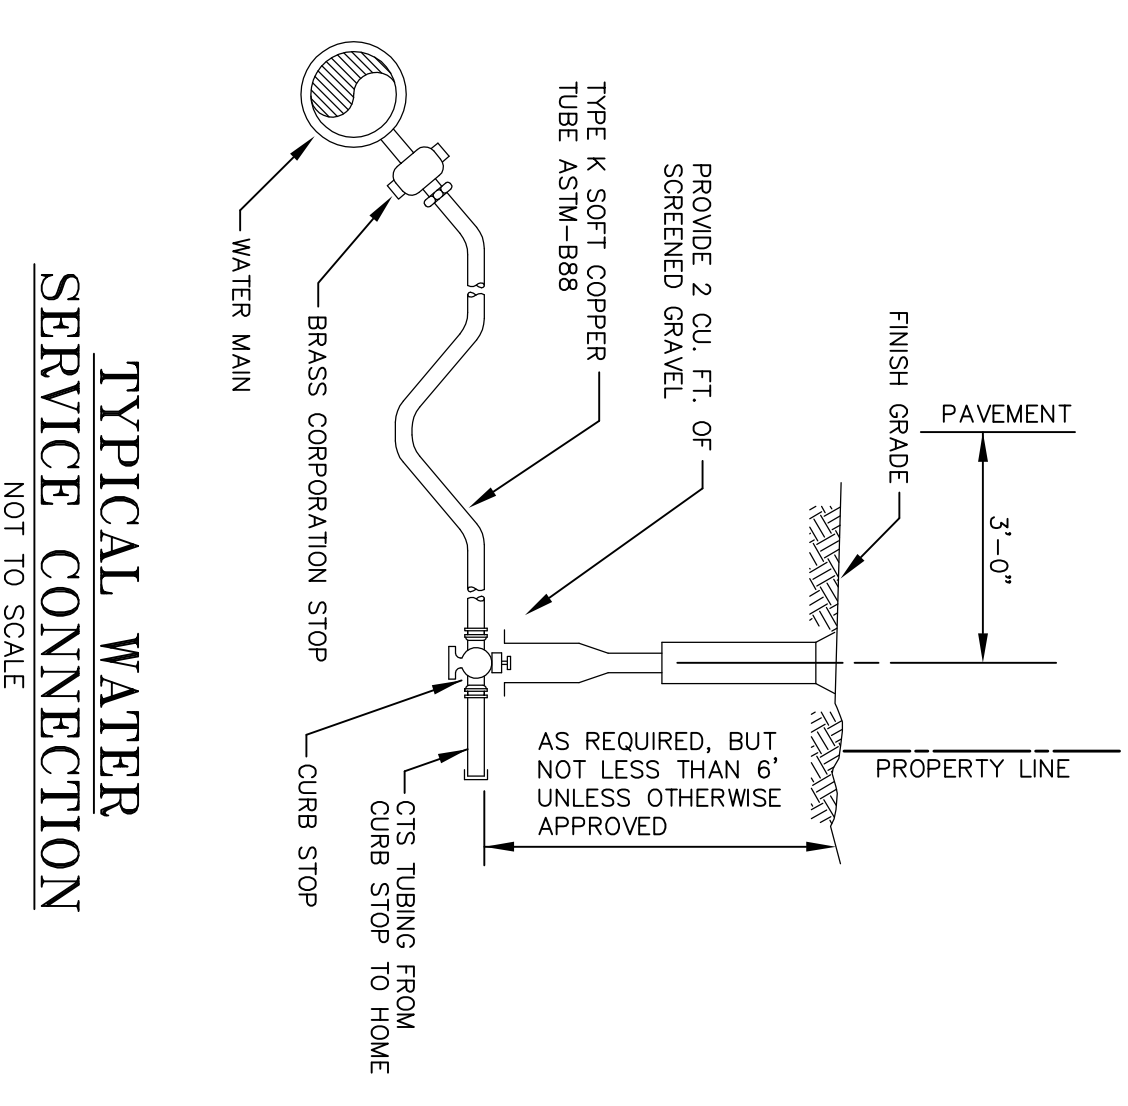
TYPICAL WATER SERVICE CONNECTION
NOT TO SCALE

PAVEMENT

3'-0"

FINISH GRADE

PROVIDE 2 CU. FT. OF SCREENED GRAVEL

TYPE K SOFT COPPER TUBE ASTM-B88

BRASS CORPORATION STOP

WATER MAIN

PROPERTY LINE

AS REQUIRED, BUT NOT LESS THAN 6' UNLESS OTHERWISE APPROVED

CTS TUBING FROM CURB STOP TO HOME

CURB STOP